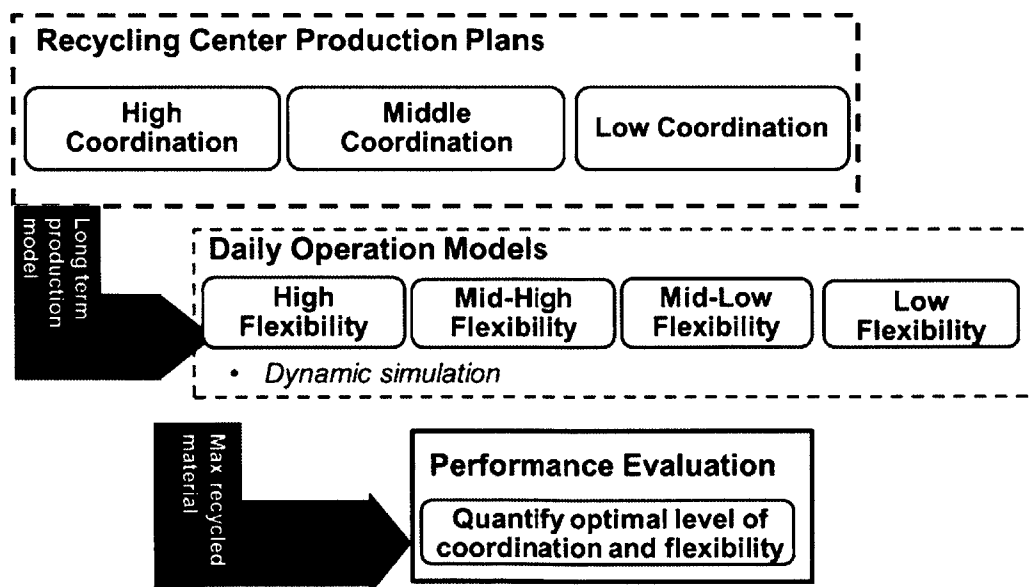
Recycling Center Production Plans

High Coordination

Middle Coordination

Low Coordination

Long term production model

Daily Operation Models

High Flexibility

Mid-High Flexibility

Mid-Low Flexibility

Low Flexibility

• Dynamic simulation

Max recycled material

Performance Evaluation

Quantify optimal level of coordination and flexibility